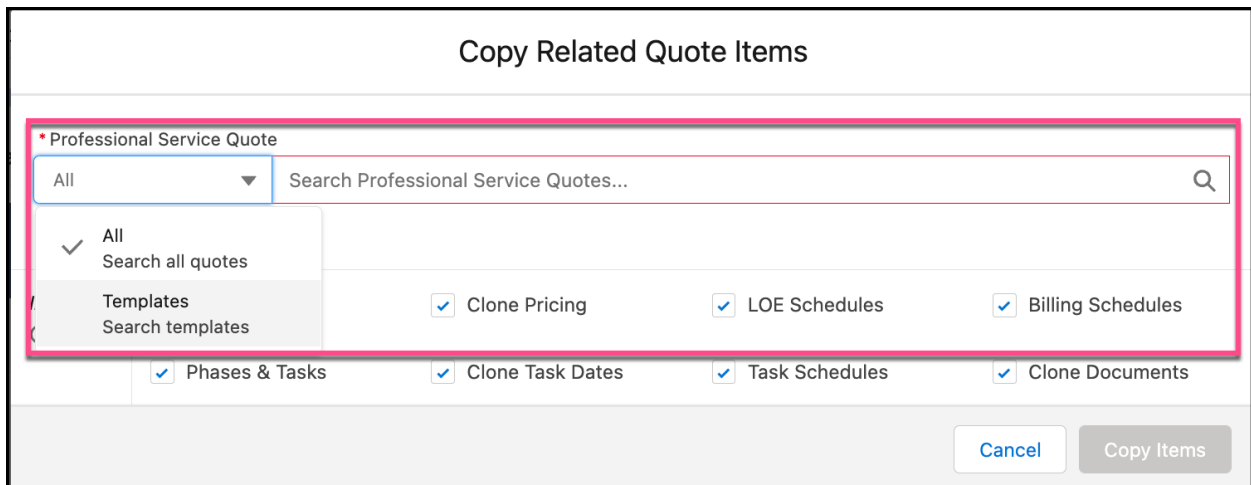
Copy Related Quote Items

*Professional Service Quote

All

Search Professional Service Quotes...

All
Search all quotes

Templates
Search templates

Clone Pricing

LOE Schedules

Billing Schedules

Phases & Tasks

Clone Task Dates

Task Schedules

Clone Documents

Cancel

Copy Items